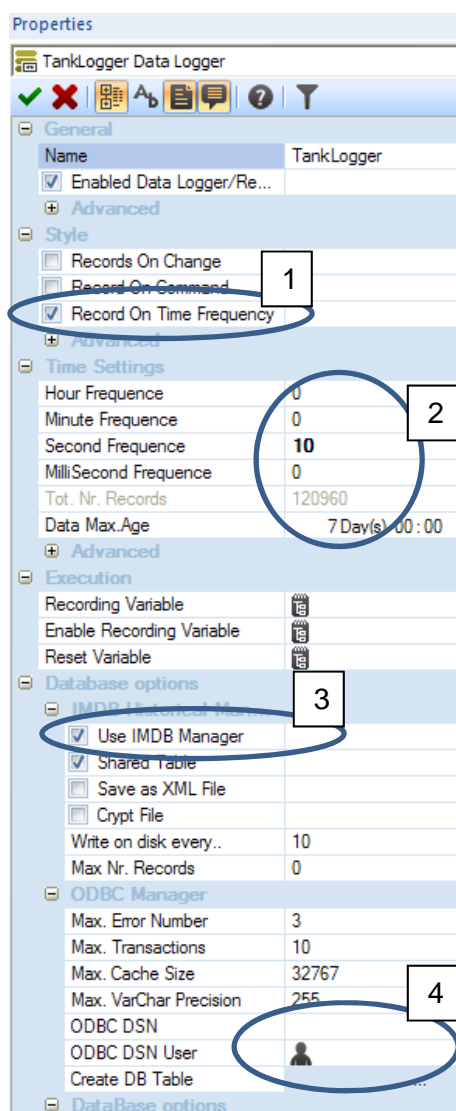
Properties
TankLogger Data Logger

General
Name | TankLogger
Enabled Data Logger/Re...
Advanced
Style
Records On Change
Record On Command
Record On Time Frequency
1
Advanced
Time Settings
Hour Frequence | 0
Minute Frequence | 0
Second Frequence | 10
MilliSecond Frequence | 0
Tot. Nr. Records | 120960
Data Max.Age | 7 Day(s) 00 : 00
2
Advanced
Execution
Recording Variable
Enable Recording Variable
Reset Variable
Database options
IMDB Historical Man...
3
Use IMDB Manager
Shared Table
Save as XML File
Crypt File
Write on disk every.. | 10
Max Nr. Records | 0
ODBC Manager
Max. Error Number | 3
Max. Transactions | 10
Max. Cache Size | 32767
Max. VarChar Precision | 255
4
ODBC DSN
ODBC DSN User
Create DB Table | ...
DataBase options